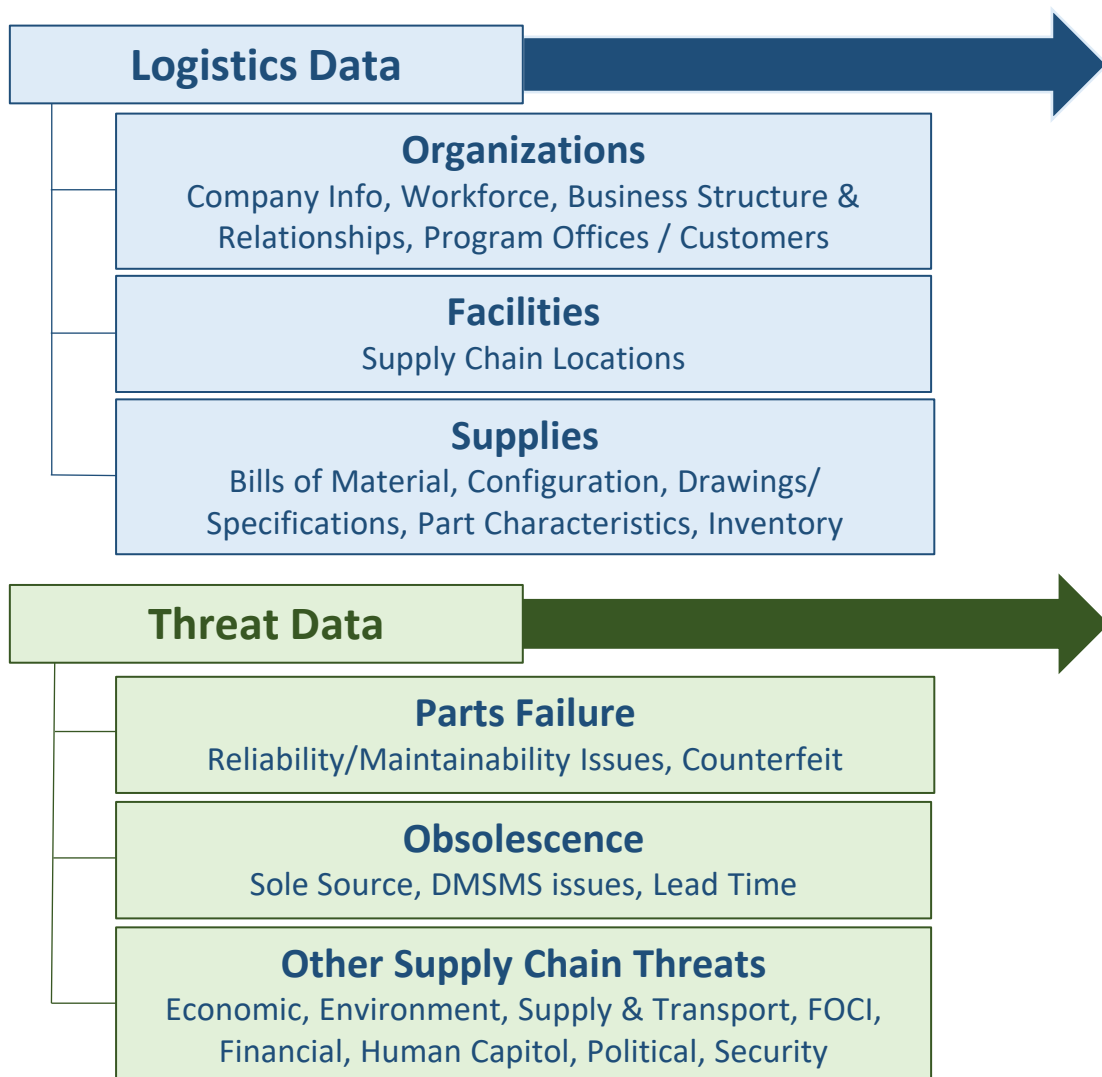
Logistics Data

Organizations
Company Info, Workforce, Business Structure & Relationships, Program Offices / Customers

Facilities
Supply Chain Locations

Supplies
Bills of Material, Configuration, Drawings/ Specifications, Part Characteristics, Inventory

Threat Data

Parts Failure
Reliability/Maintainability Issues, Counterfeit

Obsolescence
Sole Source, DMSMS issues, Lead Time

Other Supply Chain Threats
Economic, Environment, Supply & Transport, FOCI, Financial, Human Capitol, Political, Security